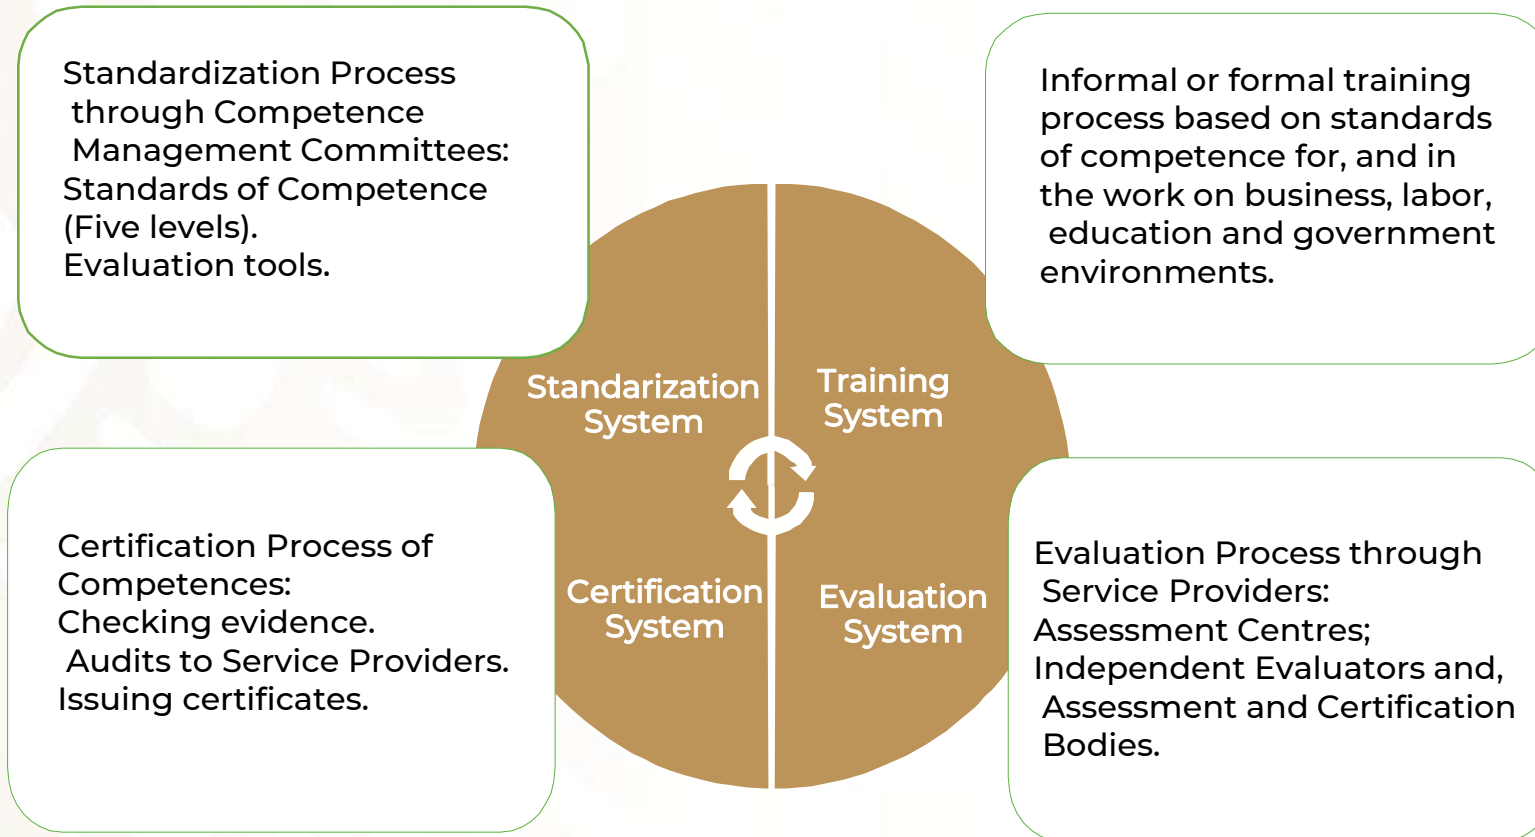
Standardization Process through Competence Management Committees:
Standards of Competence (Five levels).
Evaluation tools.

Informal or formal training process based on standards of competence for, and in the work on business, labor, education and government environments.

Standarization System

Training System

Certification System

Evaluation System

Certification Process of Competences:
Checking evidence.
Audits to Service Providers.
Issuing certificates.

Evaluation Process through Service Providers:
Assessment Centres;
Independent Evaluators and,
Assessment and Certification Bodies.